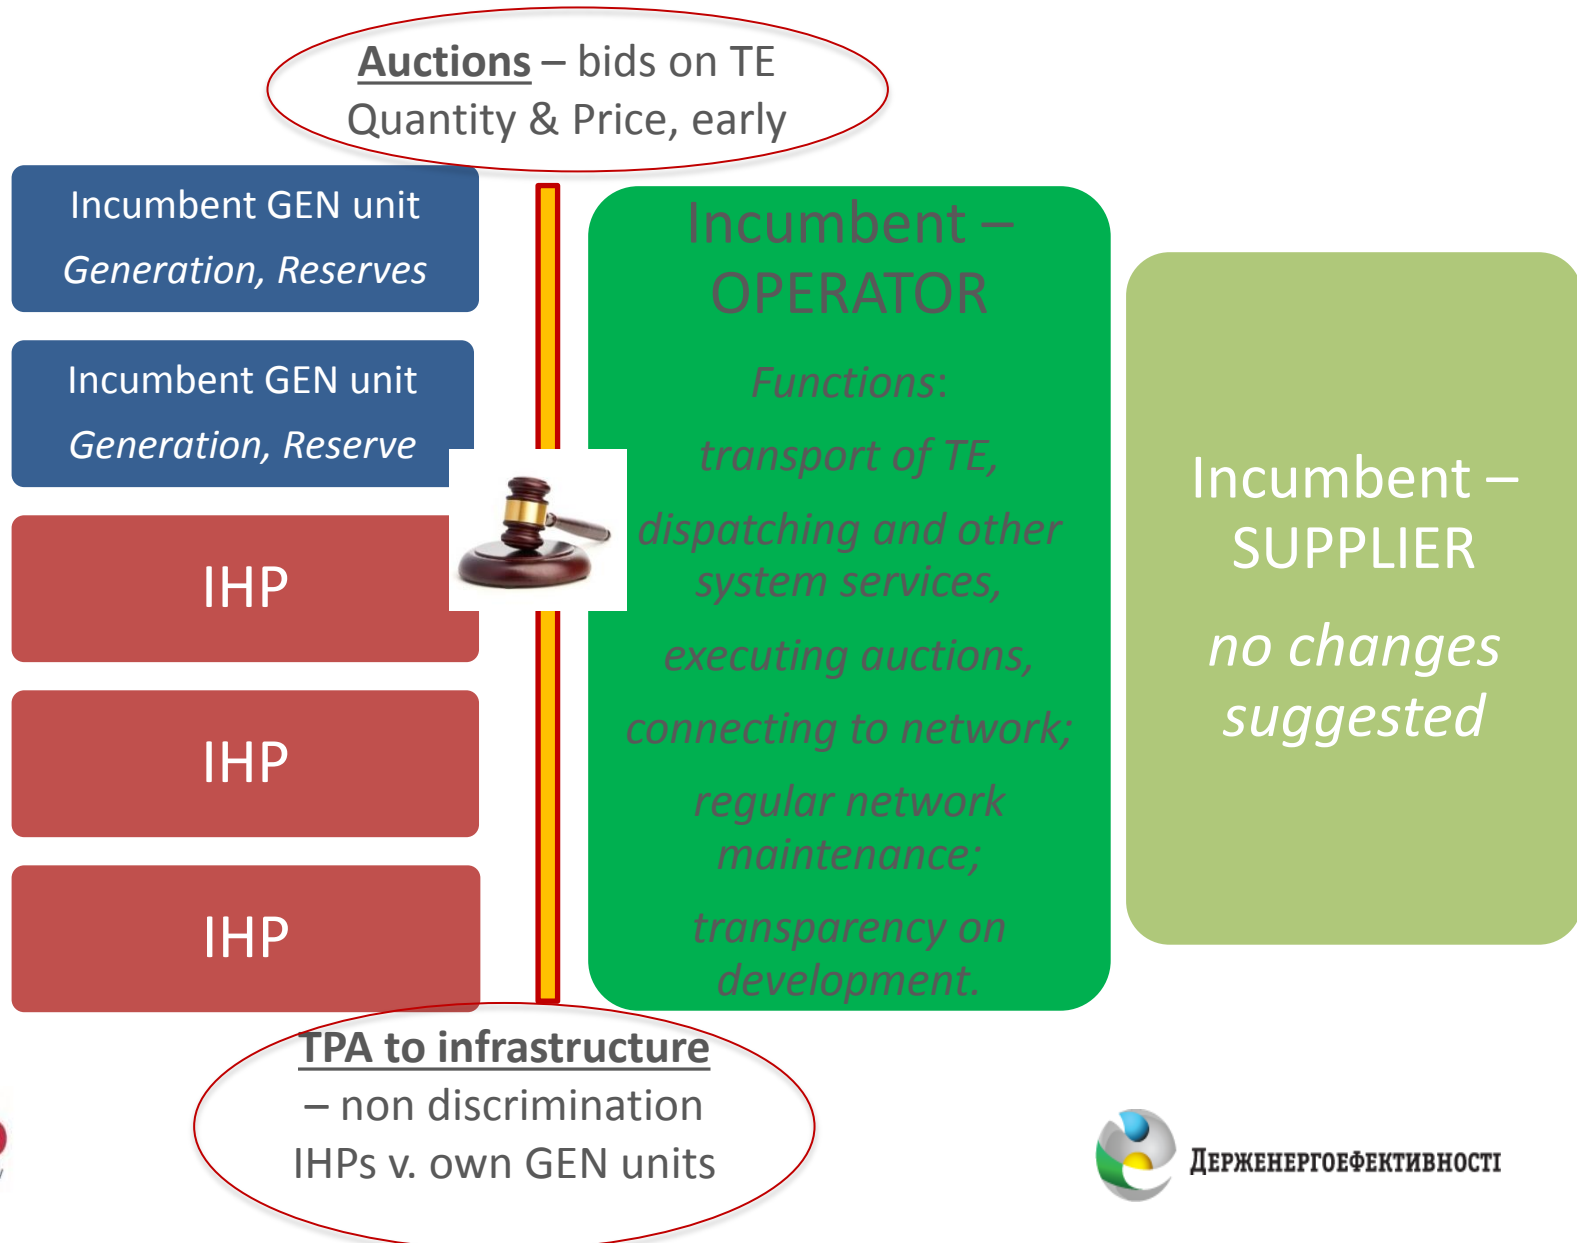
Auctions – bids on TE Quantity & Price, early

Incumbent GEN unit
Generation, Reserves

Incumbent GEN unit
Generation, Reserve

IHP

IHP

IHP

Incumbent – OPERATOR

Functions:

transport of TE,

dispatching and other system services,

executing auctions,

connecting to network;

regular network maintenance;

transparency on development.

Incumbent – SUPPLIER

no changes suggested

TPA to infrastructure – non discrimination IHPs v. own GEN units

ДЕРЖЕНЕРГОЕФЕКТИВНОСТІ